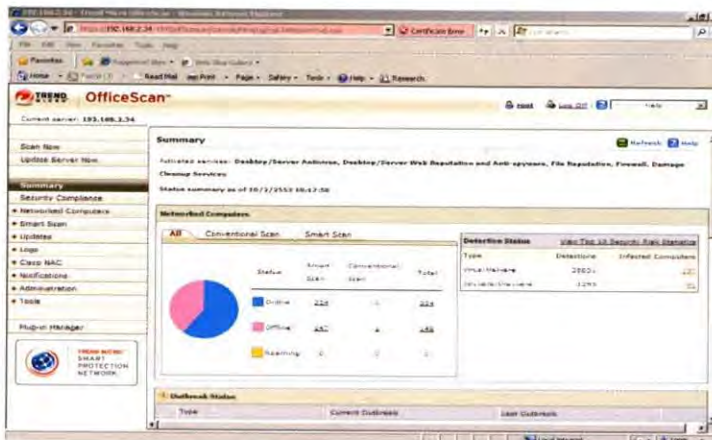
Certificate Error

Favorites

Home · Feeds · Read Mail · Print · Page · Safety · Tools · Help · Research

TREND OfficeScan

root  Log Off  Help

Current server: 192.168.2.34

Scan Now
Update Server Now

Summary
Security Compliance
Networked Computers
Smart Scan
Updates
Logs
Cisco NAC
Notifications
Administration
Tools

Plug-in Manager

TREND MICRO SMART PROTECTION NETWORK

Summary

Refresh  Help

Activated services: Desktop/Server Antivirus, Desktop/Server Web Reputation and Anti-spyware, File Reputation, Firewall, Damage Cleanup Services

Status summary as of 10/2/2553 10:47:50

Networked Computers

All  Conventional Scan  Smart Scan

| Status | Smart Scan | Conventional Scan | Total |
|---|---|---|---|
| Online | 224 | 0 | 224 |
| Offline | 447 | 1 | 448 |
| Roaming | 0 | 0 | 0 |

Detection Status  View Top 10 Security Risk Statistics

| Type | Detections | Infected Computers |
|---|---|---|
| Virus/Malware | 2802 | 127 |
| Spyware/Grayware | 1293 | 91 |

Outbreak Status

| Type | Current Outbreaks | Last Outbreaks |
|---|---|---|